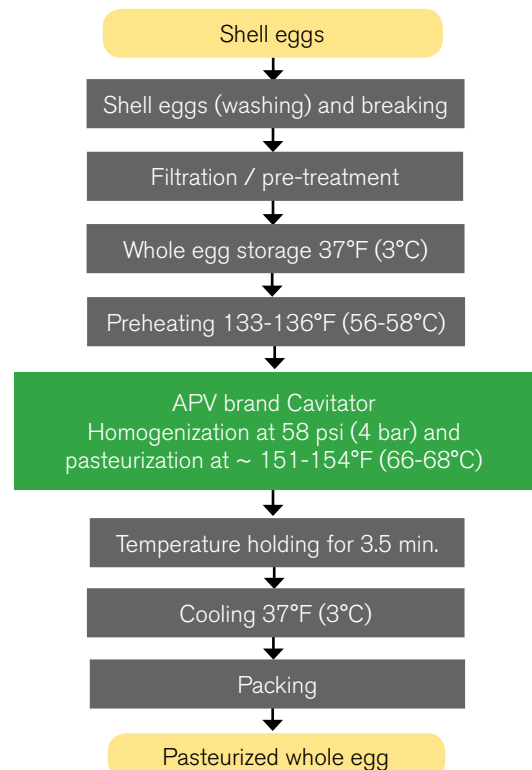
Shell eggs

Shell eggs (washing) and breaking

Filtration / pre-treatment

Whole egg storage 37°F (3°C)

Preheating 133-136°F (56-58°C)

APV brand Cavitator
Homogenization at 58 psi (4 bar) and pasteurization at ~ 151-154°F (66-68°C)

Temperature holding for 3.5 min.

Cooling 37°F (3°C)

Packing

Pasteurized whole egg